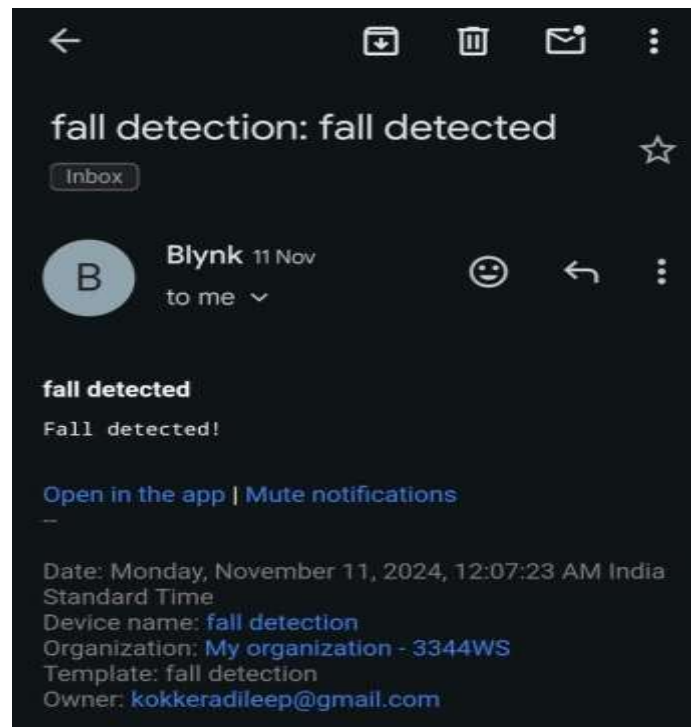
fall detection: fall detected

Inbox

B

Blynk 11 Nov

to me

fall detected

Fall detected!

Open in the app | Mute notifications

--

Date: Monday, November 11, 2024, 12:07:23 AM India Standard Time
Device name: fall detection
Organization: My organization - 3344WS
Template: fall detection
Owner: kokkeradileep@gmail.com